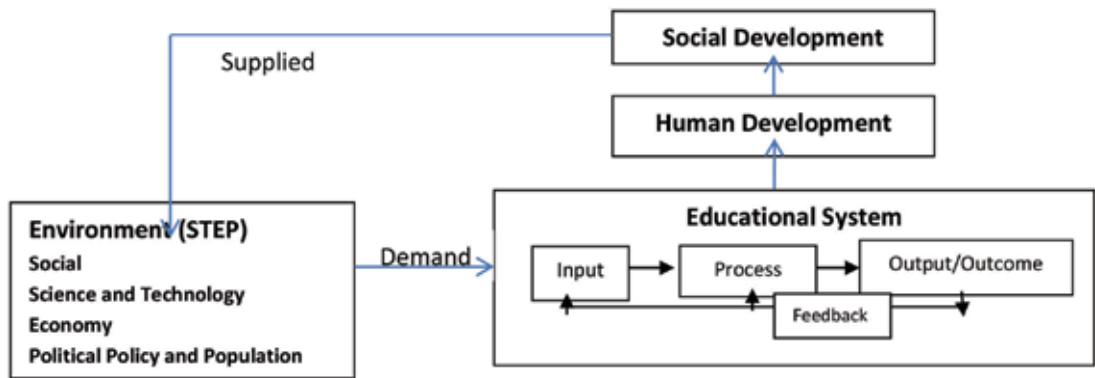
Social Development

Supplied

Human Development

Environment (STEP)
Social
Science and Technology
Economy
Political Policy and Population

Demand

Educational System

Input

Process

Output/Outcome

Feedback